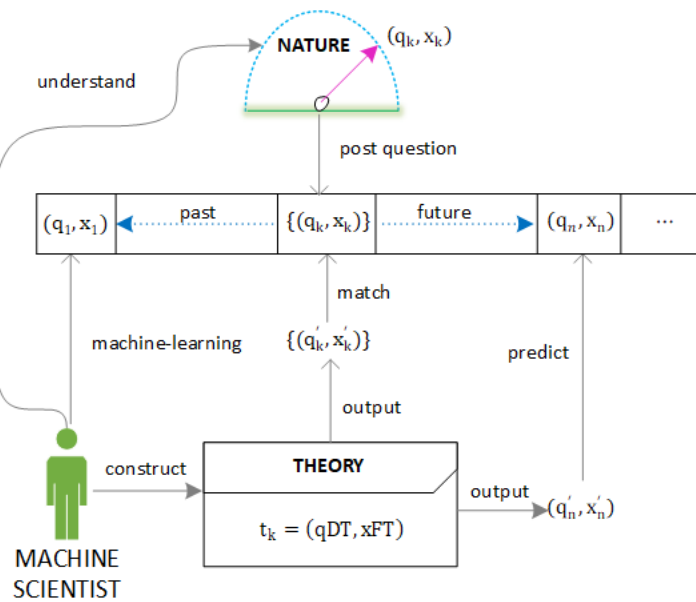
NATURE

$(q_k, x_k)$

understand

post question

$(q_1, x_1)$

past

$\{(q_k, x_k)\}$

future

$(q_n, x_n)$

...

match

machine-learning

$\{(q_k', x_k')\}$

predict

output

construct

THEORY

output

$(q_n', x_n')$

$t_k = (qDT, xFT)$

MACHINE SCIENTIST